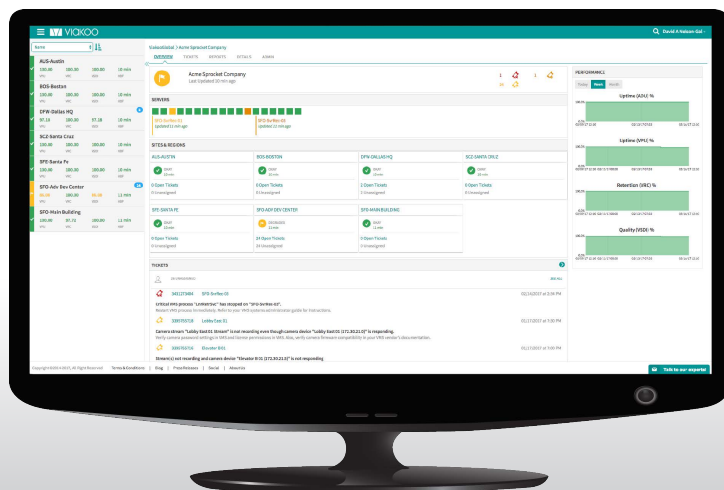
VIAKOO

David A Nelson Gal

Name

AUS-Austin
100.00 100.00 100.00 10 min

BOS-Boston
100.00 100.00 100.00 10 min

DFW-Dallas HQ
97.10 100.00 97.18 10 min

SCZ-Santa Cruz
100.00 100.00 100.00 10 min

SFE-Santa Fe
100.00 100.00 100.00 10 min

SFO-Adv Dev Center
100.00 100.00 100.00 12 min

SFO-Main Building
100.00 97.72 100.00 12 min

Global / Acme Sprocket Company

OVERVIEW TICKETS REPORTS DETAILS ADMIN

Acme Sprocket Company
Last Updated 10 min ago

SERVERS

SFO-SvrNet-01
Updated 11 min ago

SFO-SvrNet-03
Updated 12 min ago

SITES & REGIONS

AUS-AUSTIN
BOS-BOSTON
DFW-DALLAS HQ
SCZ-SANTA CRUZ

0 Open Tickets
6 Open Tickets
2 Open Tickets
0 Open Tickets

SFE-SANTA FE
SFO-ADV DEV CENTER
SFO-MAIN BUILDING

0 Open Tickets
24 Open Tickets
0 Open Tickets

TICKETS

SFO-SvrNet-03

Critical VMS process "LmNetSvc" has stopped on "SFO-SvrNet-03".

Lobby East 01

Camera stream "Lobby East 01 Stream" is not recording even though camera device "Lobby East 01 (172.30.21.0)" is responding.

Elevator B01

Stream(s) not recording and camera device "Elevator B 01 (172.30.22.0)" is not responding

PERFORMANCE

Uptime (AOU) %

Uptime (VPU) %

Retention (VRC) %

Quality (VSDI) %

Terms & Conditions | Blog | Press Releases | Social | About Us

Talk to our experts!